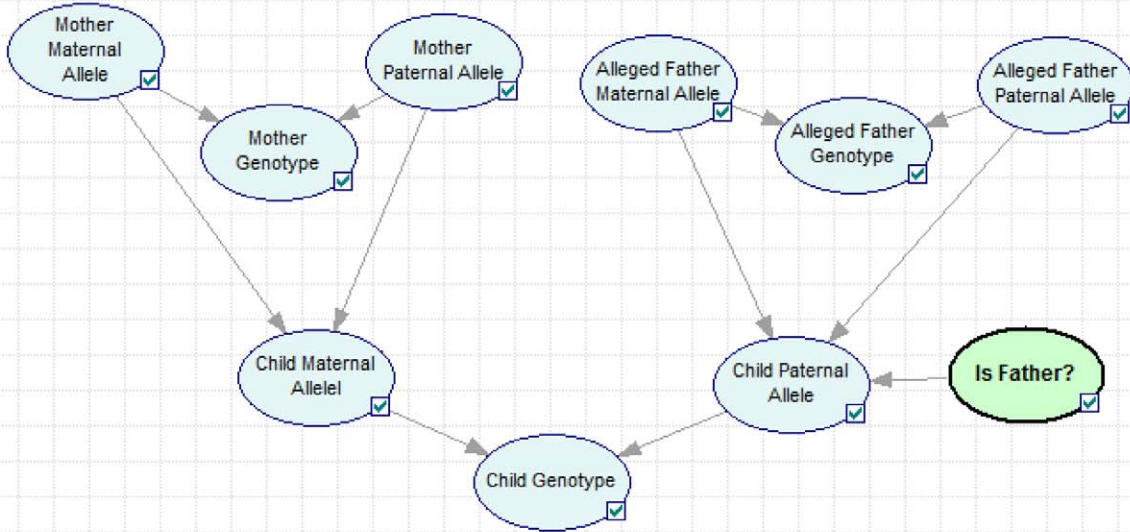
Mother Maternal Allele

Mother Paternal Allele

Mother Genotype

Alleged Father Maternal Allele

Alleged Father Paternal Allele

Alleged Father Genotype

Child Maternal Allelel

Child Paternal Allele

Is Father?

Child Genotype